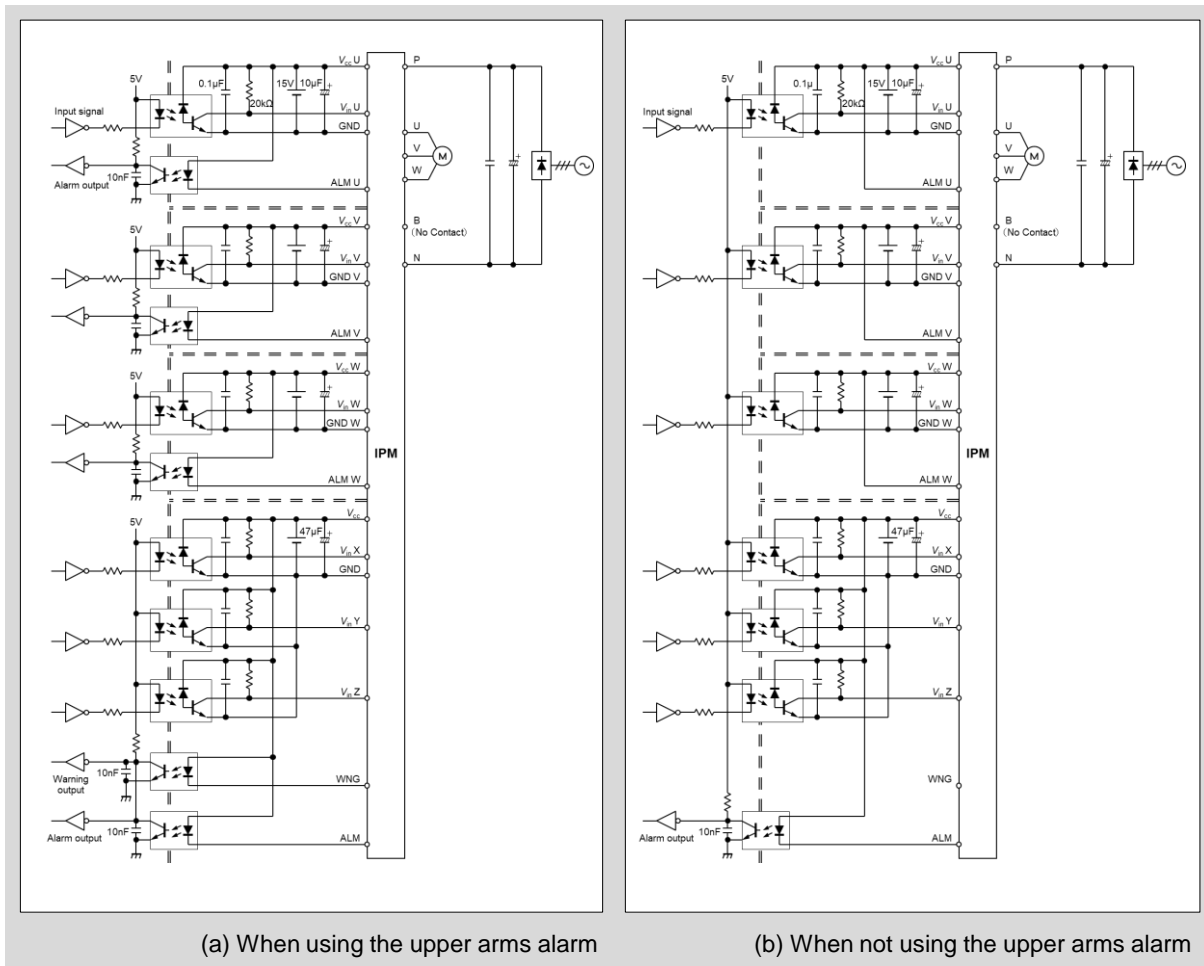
5V
0.1μF
20kΩ
15V
10μF
$V_{cc}$ U
$V_{in}$ U
GND
P
Input signal
Alarm output
10nF
ALM U
U
V
W
M
$V_{cc}$ V
B
(No Contact)
5V
$V_{in}$ V
GND V
N
ALM V
5V
$V_{cc}$ W
$V_{in}$ W
GND W
IPM
ALM W
5V
$V_{cc}$
47μF
$V_{in}$ X
GND
$V_{in}$ Y
$V_{in}$ Z
Warning output
10nF
WNG
Alarm output
10nF
ALM

(a) When using the upper arms alarm

5V
0.1μ
20kΩ
15V
10μF
$V_{cc}$ U
$V_{in}$ U
GND
P
Input signal
ALM U
U
V
W
M
$V_{cc}$ V
B
(No Contact)
$V_{in}$ V
GND V
N
ALM V
$V_{cc}$ W
$V_{in}$ W
GND W
IPM
ALM W
$V_{cc}$
47μF
$V_{in}$ X
GND
$V_{in}$ Y
$V_{in}$ Z
WNG
Alarm output
10nF
ALM

(b) When not using the upper arms alarm